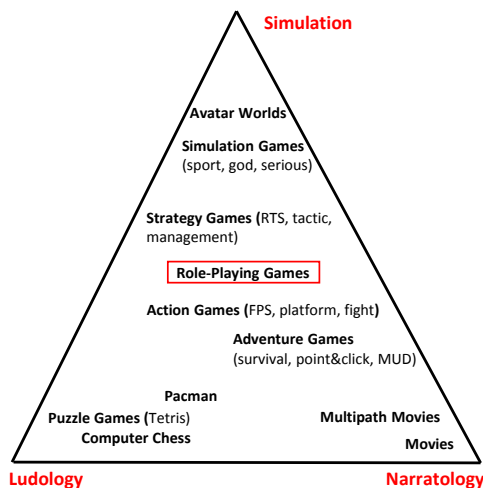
Simulation

Avatar Worlds

Simulation Games (sport, god, serious)

Strategy Games (RTS, tactic, management)

Role-Playing Games

Action Games (FPS, platform, fight)

Adventure Games (survival, point&click, MUD)

Pacman

Puzzle Games (Tetris)

Computer Chess

Multipath Movies

Movies

Ludology

Narratology